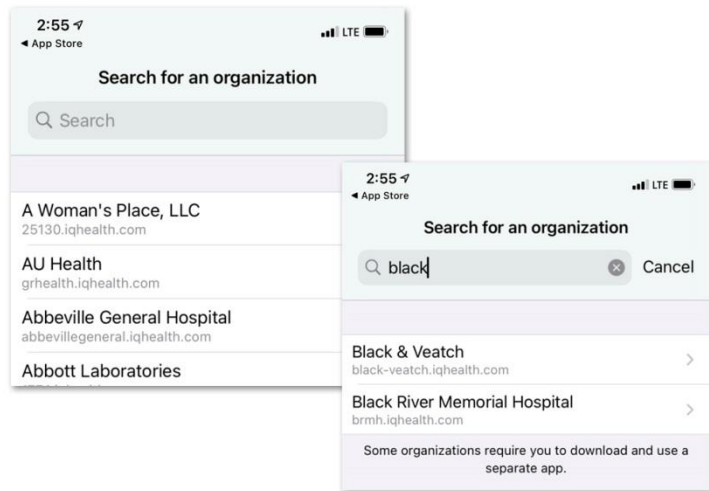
2:55
◂ App Store
LTE

Search for an organization

Search

A Woman's Place, LLC
25130.iqhealth.com

AU Health
grhealth.iqhealth.com

Abbeville General Hospital
abbevillegeneral.iqhealth.com

Abbott Laboratories
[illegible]

2:55
◂ App Store
LTE

Search for an organization

black

Cancel

Black & Veatch
black-veatch.iqhealth.com

Black River Memorial Hospital
brmh.iqhealth.com

Some organizations require you to download and use a separate app.